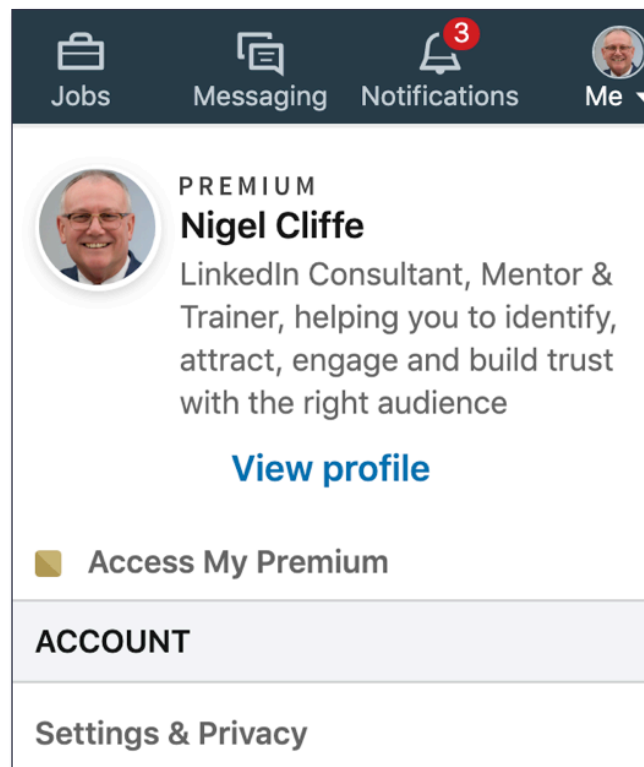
Jobs Messaging 3 Notifications Me

PREMIUM
Nigel Cliffe
LinkedIn Consultant, Mentor & Trainer, helping you to identify, attract, engage and build trust with the right audience

View profile

Access My Premium

ACCOUNT

Settings & Privacy